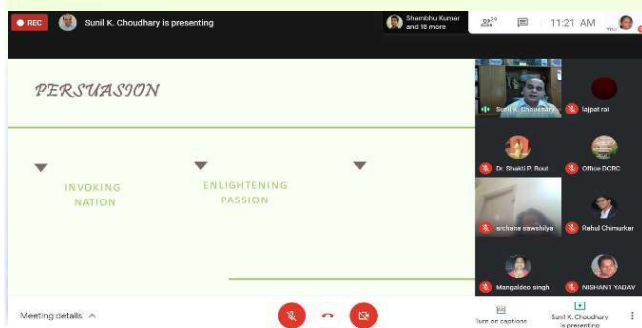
REC Sunil K. Choudhary is presenting

Shambhu Kumar and 18 more

20

11:21 AM

PERSUASION

INVOKING NATION

ENLIGHTENING PASSION

Sunil K. Choudhary

lajpat rai

Dr. Shakti P. Rout

Office DCRC

archana sawshilya

Rahul Chimurkar

Mangaldeo singh

NISHANT YADAV

Meeting details

Turn on captions

Sunil K. Choudhary is presenting